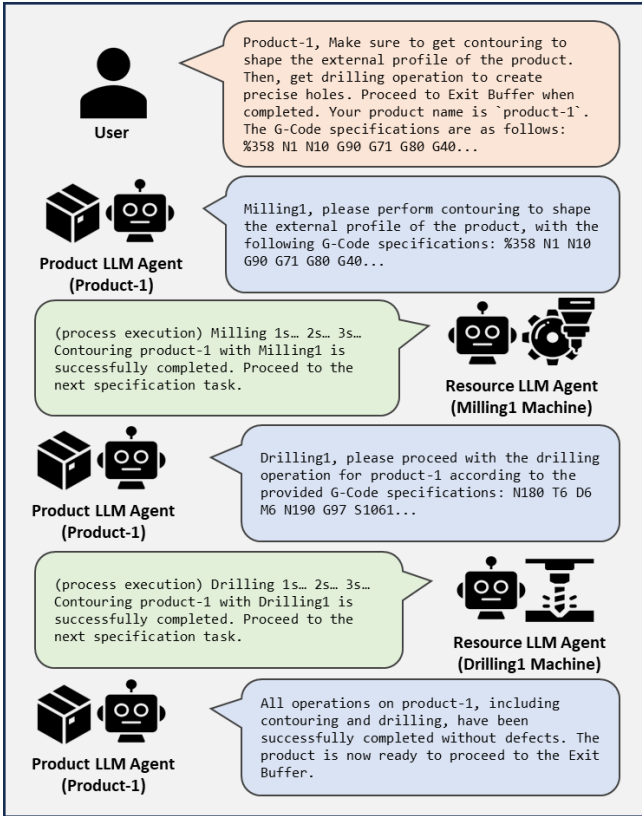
User

Product-1, Make sure to get contouring to shape the external profile of the product. Then, get drilling operation to create precise holes. Proceed to Exit Buffer when completed. Your product name is `product-1`. The G-Code specifications are as follows: %358 N1 N10 G90 G71 G80 G40...

Product LLM Agent (Product-1)

Milling1, please perform contouring to shape the external profile of the product, with the following G-Code specifications: %358 N1 N10 G90 G71 G80 G40...

(process execution) Milling 1s… 2s… 3s… Contouring product-1 with Milling1 is successfully completed. Proceed to the next specification task.

Resource LLM Agent (Milling1 Machine)

Product LLM Agent (Product-1)

Drilling1, please proceed with the drilling operation for product-1 according to the provided G-Code specifications: N180 T6 D6 M6 N190 G97 S1061...

(process execution) Drilling 1s… 2s… 3s… Contouring product-1 with Drilling1 is successfully completed. Proceed to the next specification task.

Resource LLM Agent (Drilling1 Machine)

Product LLM Agent (Product-1)

All operations on product-1, including contouring and drilling, have been successfully completed without defects. The product is now ready to proceed to the Exit Buffer.